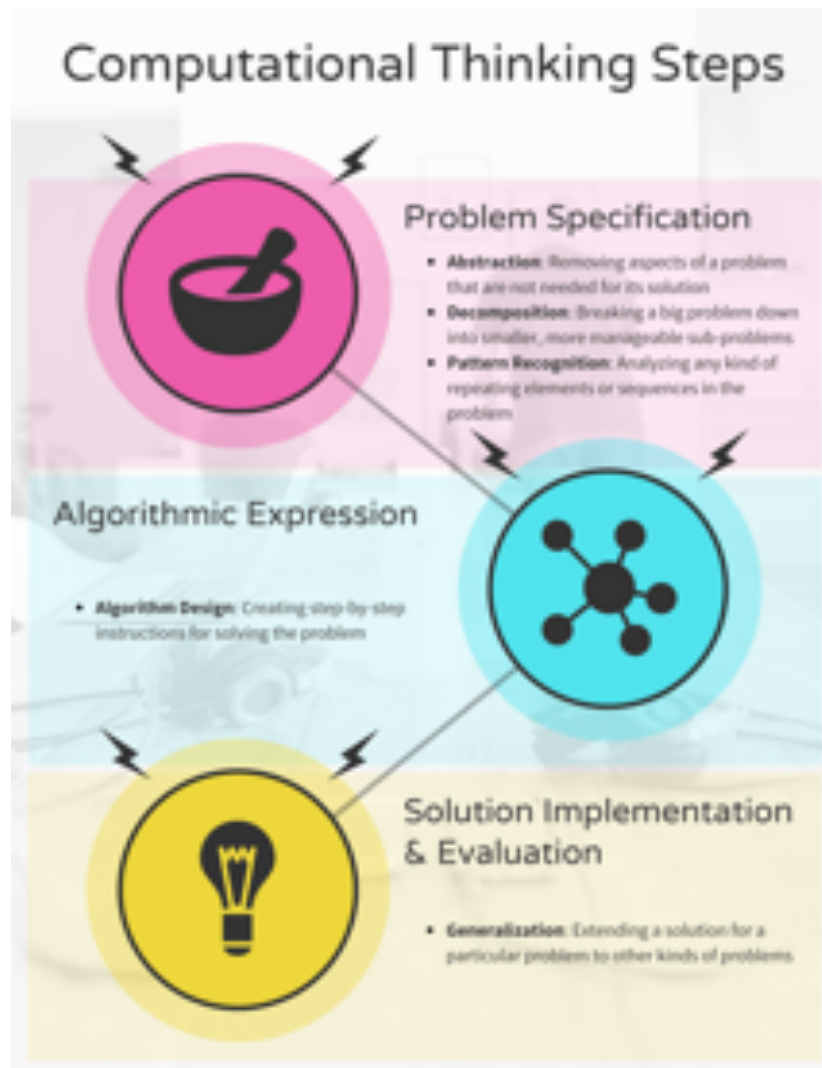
Computational Thinking Steps

Problem Specification

- **Abstraction**: Removing aspects of a problem that are not needed for its solution
- **Decomposition**: Breaking a big problem down into smaller, more manageable sub-problems
- **Pattern Recognition**: Analyzing any kind of repeating elements or sequences in the problem

Algorithmic Expression

- **Algorithm Design**: Creating step-by-step instructions for solving the problem

Solution Implementation & Evaluation

- **Generalization**: Extending a solution for a particular problem to other kinds of problems